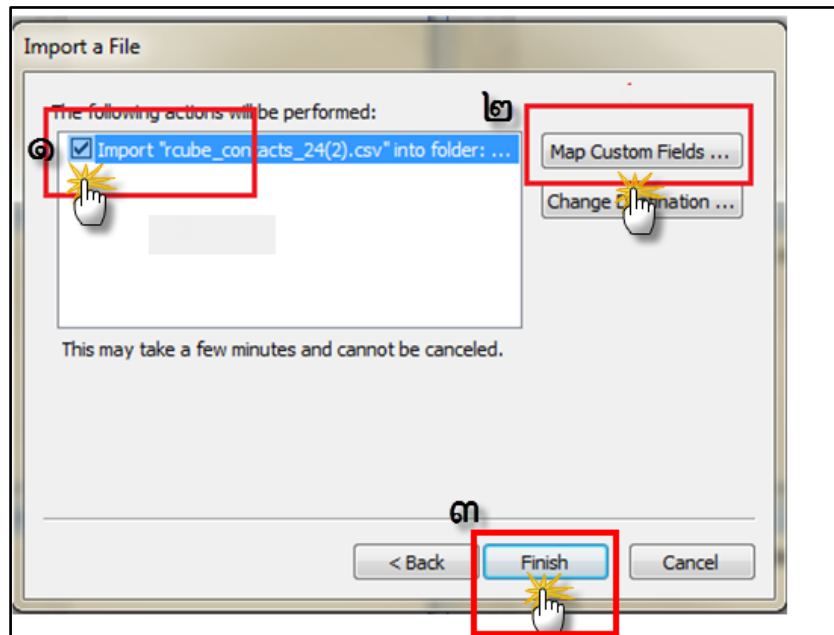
Import a File

The following actions will be performed:

๒

๑ Import "rcube_contacts_24(2).csv" into folder: ...

Map Custom Fields ...

Change D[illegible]nation ...

This may take a few minutes and cannot be canceled.

๓

< Back

Finish

Cancel